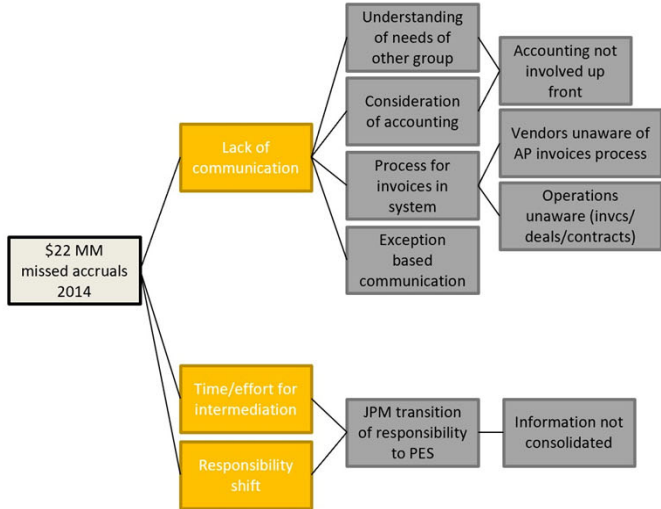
$22 MM missed accruals 2014

Lack of communication

Understanding of needs of other group

Consideration of accounting

Accounting not involved up front

Process for invoices in system

Vendors unaware of AP invoices process

Operations unaware (invcs/ deals/contracts)

Exception based communication

Time/effort for intermediation

Responsibility shift

JPM transition of responsibility to PES

Information not consolidated